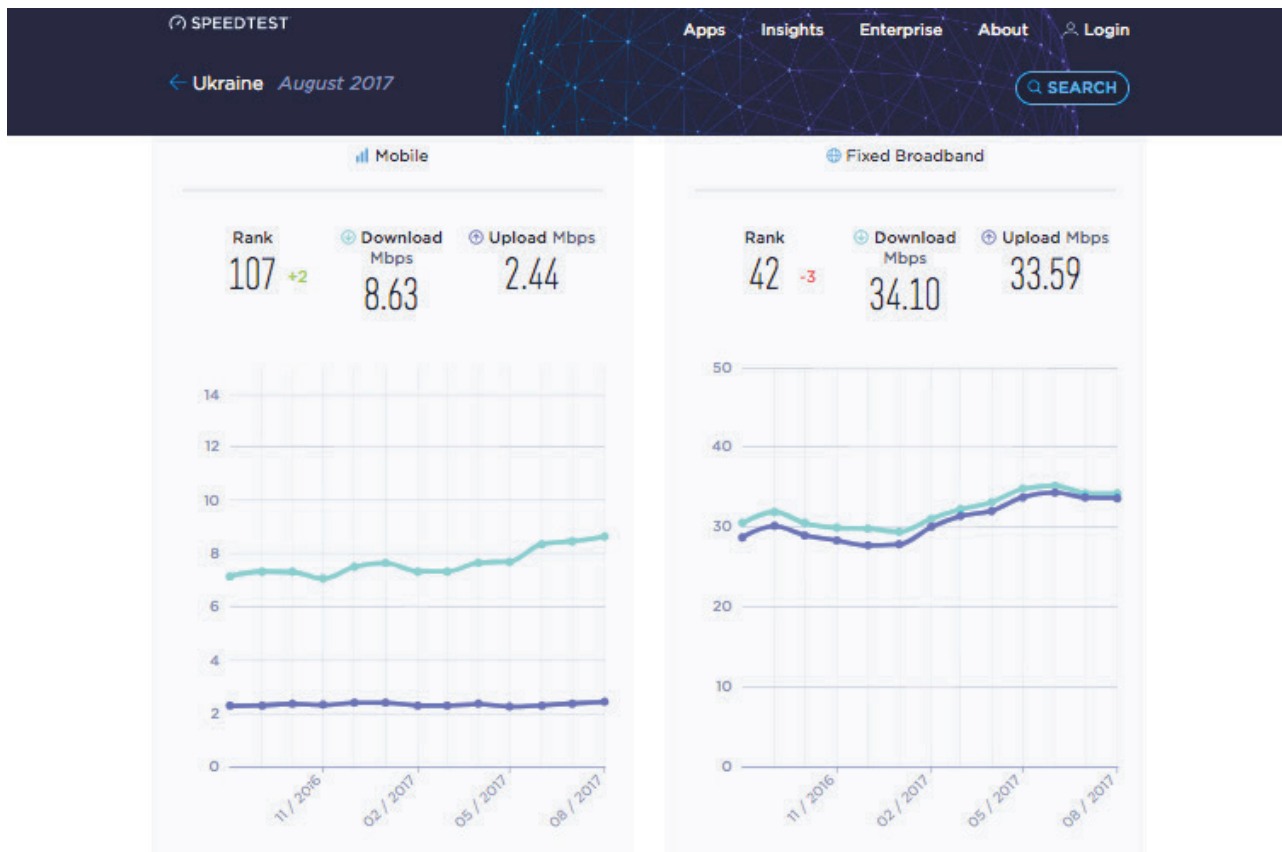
SPEEDTEST

Apps Insights Enterprise About Login

← Ukraine August 2017

SEARCH

Mobile

Rank
107 +2

Download Mbps
8.63

Upload Mbps
2.44

14
12
10
8
6
4
2
0

11 / 2016 02 / 2017 05 / 2017 08 / 2017

Fixed Broadband

Rank
42 -3

Download Mbps
34.10

Upload Mbps
33.59

50
40
30
20
10
0

11 / 2016 02 / 2017 05 / 2017 08 / 2017